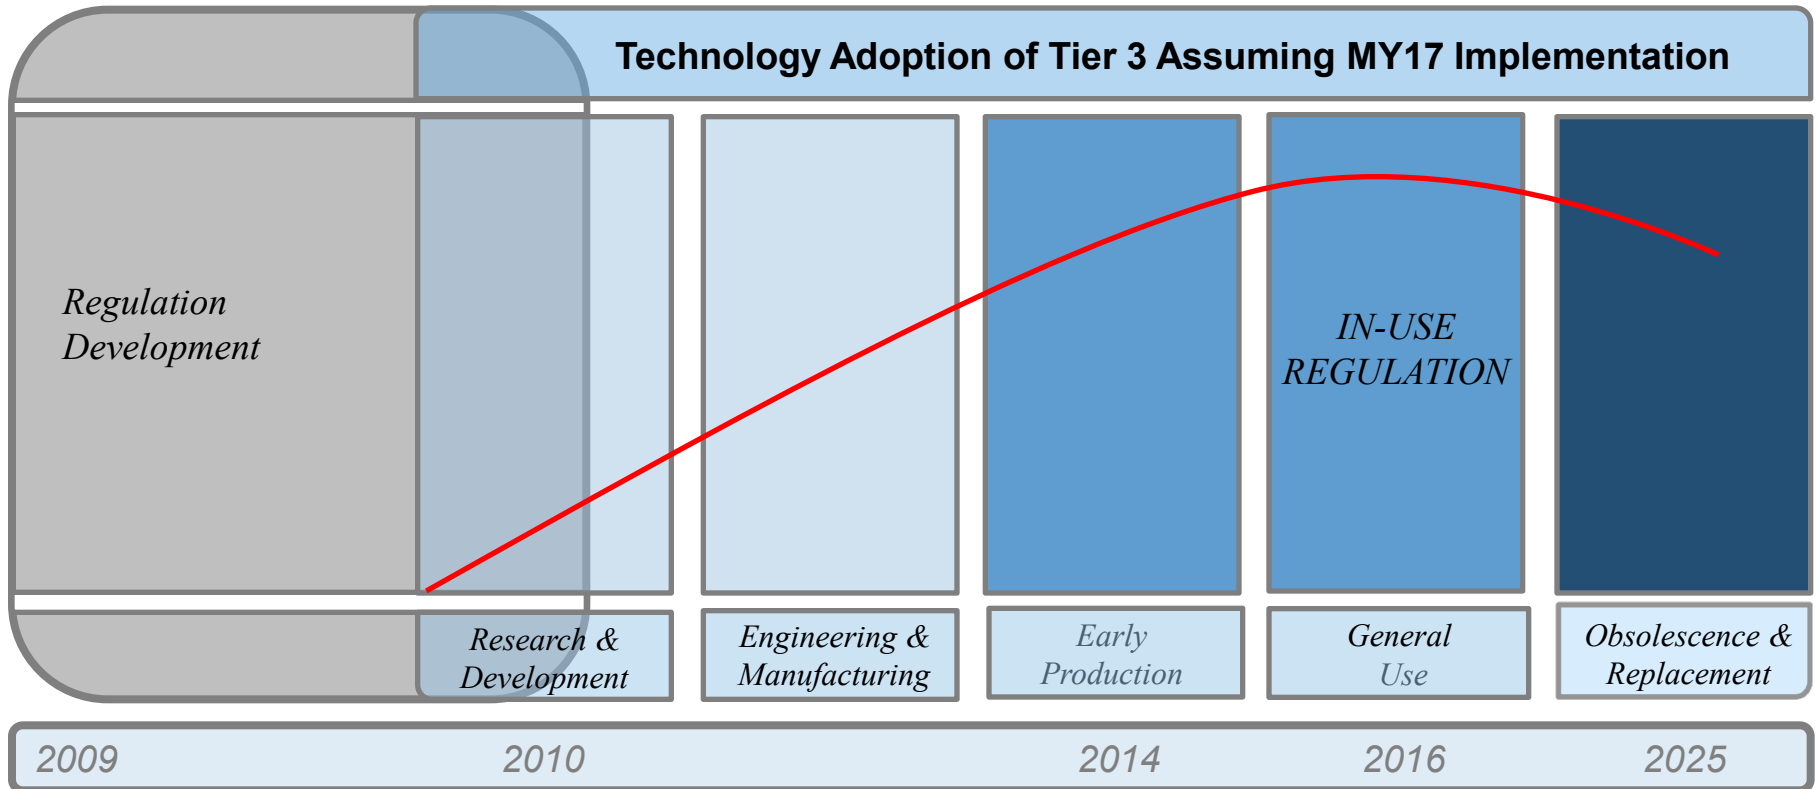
Technology Adoption of Tier 3 Assuming MY17 Implementation

Regulation Development

IN-USE REGULATION

Research & Development

Engineering & Manufacturing

Early Production

General Use

Obsolescence & Replacement

2009

2010

2014

2016

2025